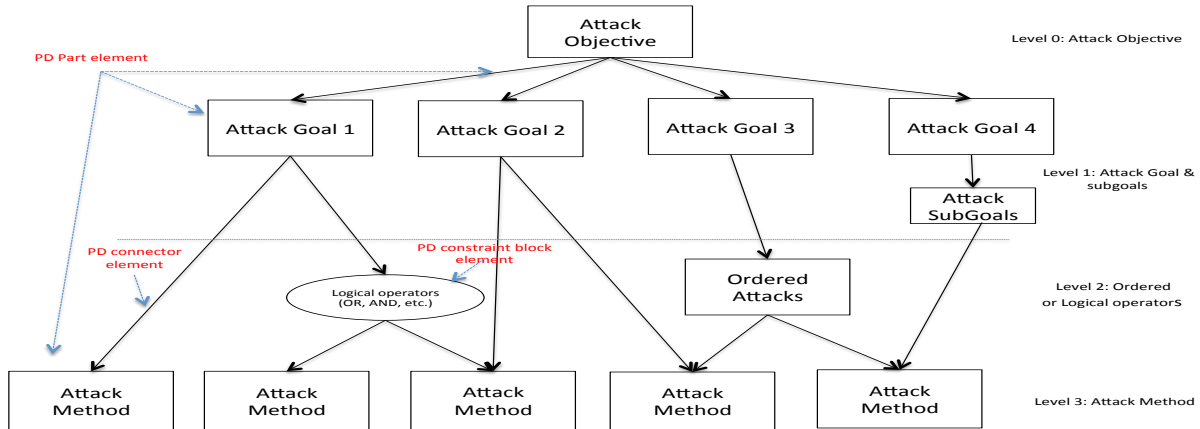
Attack Objective

Level 0: Attack Objective

PD Part element

Attack Goal 1

Attack Goal 2

Attack Goal 3

Attack Goal 4

Level 1: Attack Goal & subgoals

Attack SubGoals

PD connector element

PD constraint block element

Logical operators (OR, AND, etc.)

Ordered Attacks

Level 2: Ordered or Logical operatorS

Attack Method

Attack Method

Attack Method

Attack Method

Attack Method

Level 3: Attack Method